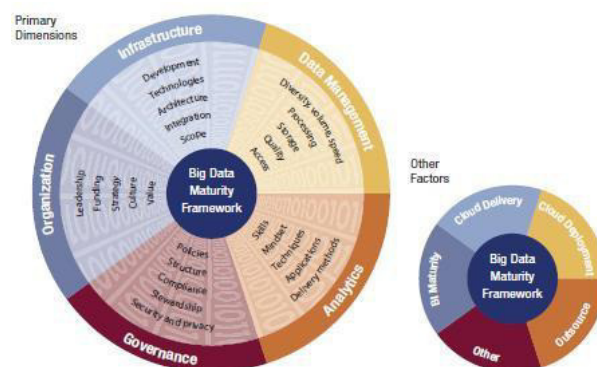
Primary Dimensions

Infrastructure
Development
Technologies
Architecture
Integration
Scope

Data Management
Diversity, volume, speed
Processing
Storage
Quality
Access

Organization
Leadership
Funding
Strategy
Culture
Value

Big Data Maturity Framework

Analytics
Skills
Mindset
Techniques
Applications
Delivery methods

Governance
Policies
Structure
Compliance
Stewardship
Security and privacy

Other Factors

Cloud Delivery
Cloud Deployment
BI Maturity
Big Data Maturity Framework
Other
Outsource